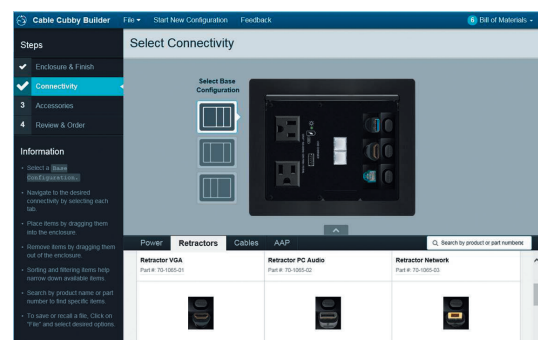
Cable Cubby Builder File ▾ Start New Configuration Feedback

6 Bill of Materials ▾

Steps

Enclosure & Finish

Connectivity

3 Accessories

4 Review & Order

Information

• Select a Base Configuration.

• Navigate to the desired connectivity by selecting each tab.

• Place items by dragging them into the enclosure.

• Remove items by dragging them out of the enclosure.

• Sorting and filtering items help narrow down available items.

• Search by product name or part number to find specific items.

• To save or recall a file, Click on "File" and select desired options.

Select Connectivity

Select Base Configuration

Power Retractors Cables AAP

Search by product or part number

Retractor VGA
Part #: 70-1065-01

Retractor PC Audio
Part #: 70-1065-02

Retractor Network
Part #: 70-1065-03